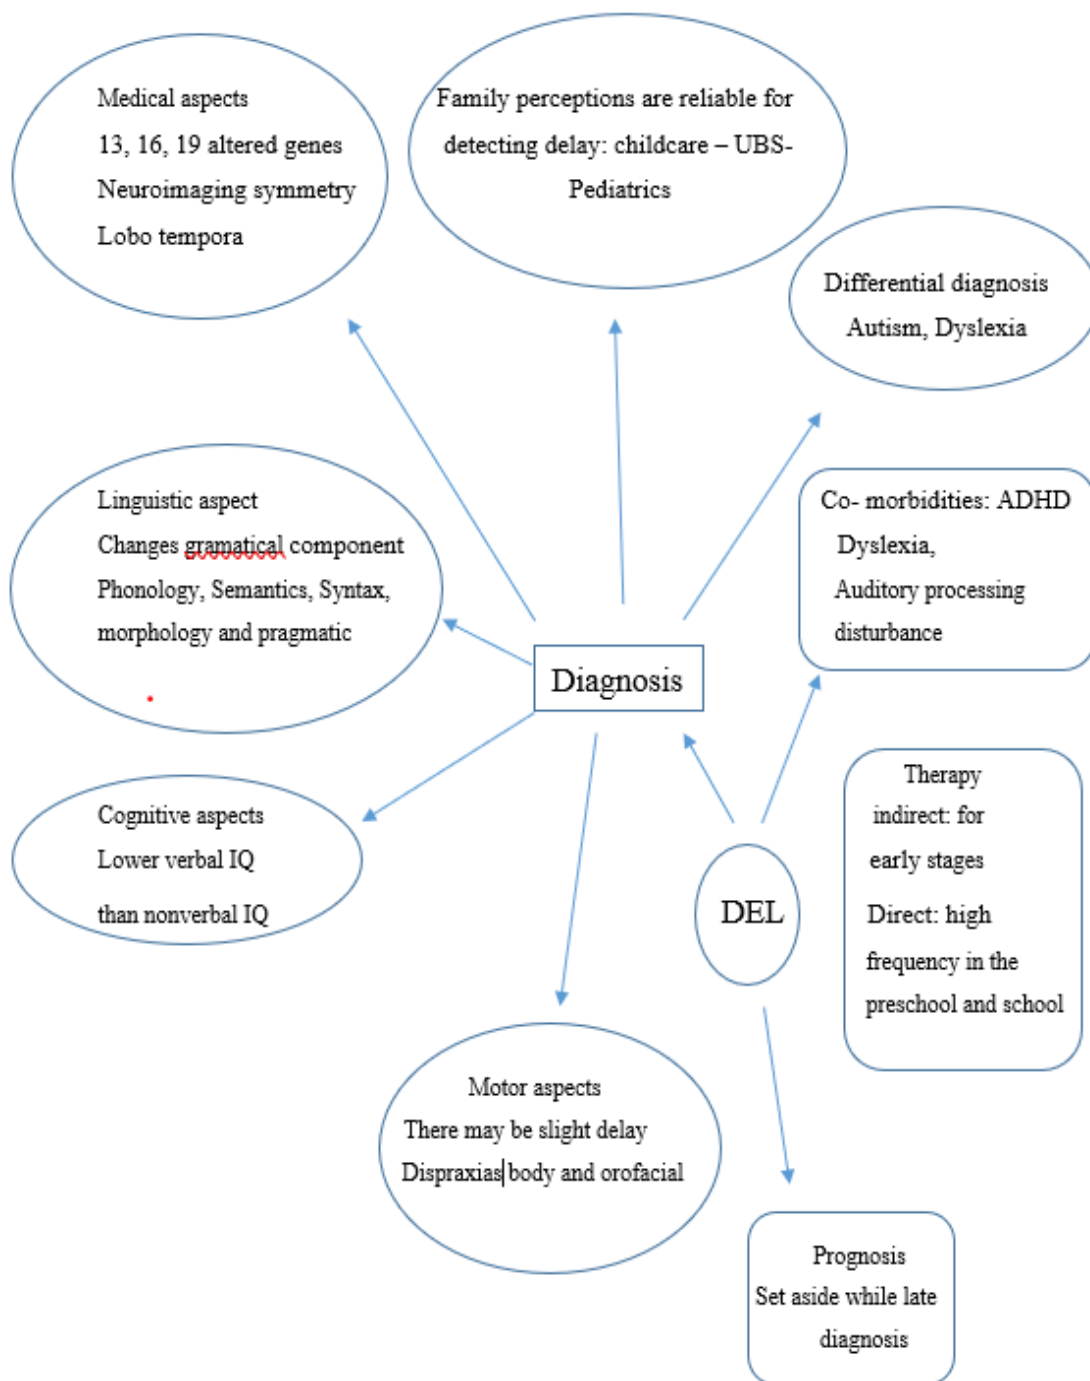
Medical aspects
13, 16, 19 altered genes
Neuroimaging symmetry
Lobo tempora

Family perceptions are reliable for detecting delay: childcare – UBS-Pediatrics

Differential diagnosis
Autism, Dyslexia

Linguistic aspect
Changes gramatical component
Phonology, Semantics, Syntax, morphology and pragmatic

Co- morbidities: ADHD
Dyslexia,
Auditory processing disturbance

Diagnosis

Cognitive aspects
Lower verbal IQ
than nonverbal IQ

Therapy
indirect: for early stages
Direct: high frequency in the preschool and school

DEL

Motor aspects
There may be slight delay
Dispraxias body and orofacial

Prognosis
Set aside while late diagnosis